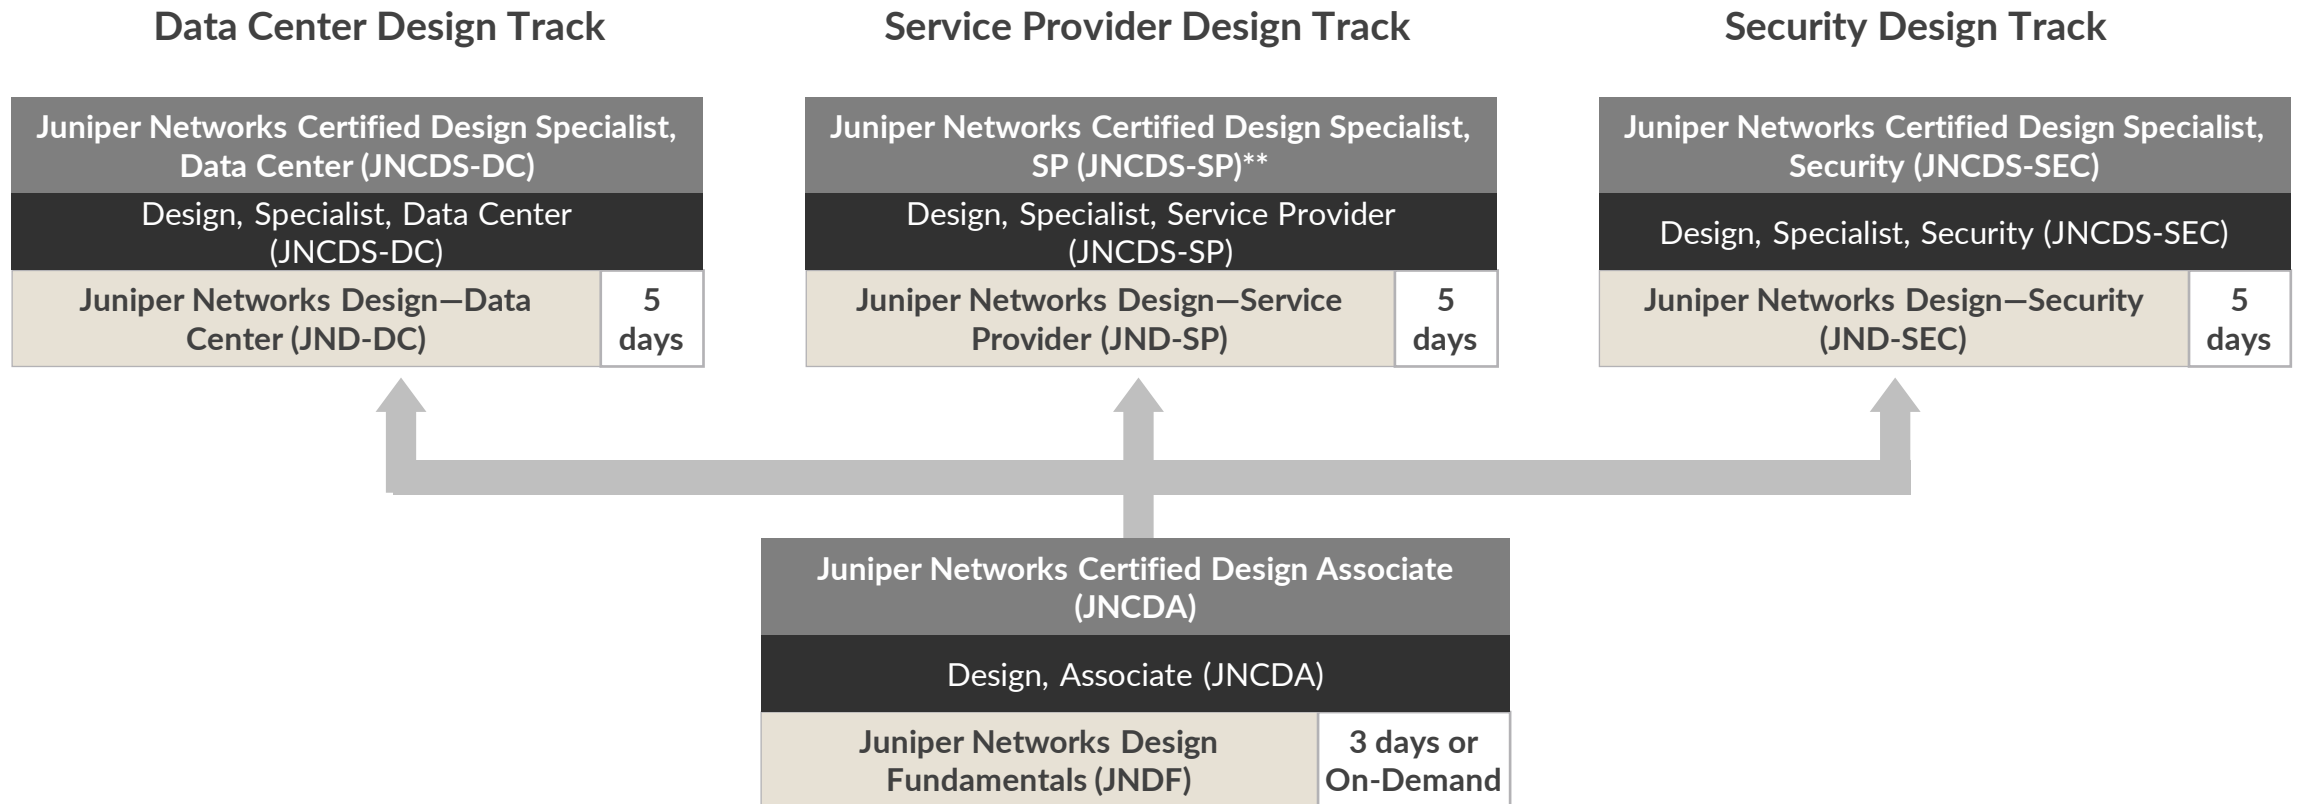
Data Center Design Track

Juniper Networks Certified Design Specialist, Data Center (JNCDS-DC)

Design, Specialist, Data Center (JNCDS-DC)

| Juniper Networks Design—Data Center (JND-DC) | 5 days |
|---|---|

Service Provider Design Track

Juniper Networks Certified Design Specialist, SP (JNCDS-SP)**

Design, Specialist, Service Provider (JNCDS-SP)

| Juniper Networks Design—Service Provider (JND-SP) | 5 days |
|---|---|

Security Design Track

Juniper Networks Certified Design Specialist, Security (JNCDS-SEC)

Design, Specialist, Security (JNCDS-SEC)

| Juniper Networks Design—Security (JND-SEC) | 5 days |
|---|---|

Juniper Networks Certified Design Associate (JNCDA)

Design, Associate (JNCDA)

| Juniper Networks Design Fundamentals (JNDF) | 3 days or On-Demand |
|---|---|